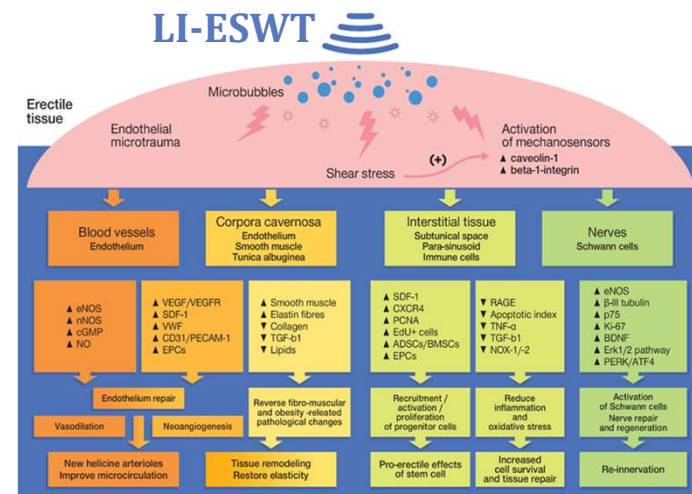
LI-ESWT

Erectile tissue

Microbubbles

Endothelial microtrauma

Shear stress

(+)

Activation of mechanosensors
▲ caveolin-1
▲ beta-1-integrin

Blood vessels
Endothelium

Corpora cavernosa
Endothelium
Smooth muscle
Tunica albuginea

Interstitial tissue
Subtunical space
Para-sinusoid
Immune cells

Nerves
Schwann cells

▲ eNOS
▲ nNOS
▲ cGMP
▲ NO

▲ VEGF/VEGFR
▲ SDF-1
▲ VWF
▲ CD31/PECAM-1
▲ EPCs

▲ Smooth muscle
▼ Elastin fibres
▼ Collagen
▼ TGF-b1
▼ Lipids

▲ SDF-1
▲ CXCR4
▲ PCNA
▲ EdU+ cells
▲ ADSCs/BMSCs
▲ EPCs

▼ RAGE
▼ Apoptotic index
▼ TNF-α
▼ TGF-b1
▼ NOX-1/-2

▲ eNOS
▲ β-III tubulin
▲ p75
▲ Ki-67
▲ BDNF
▲ Erk1/2 pathway
▲ PERK/ATF4

Endothelium repair

Vasodilation

Neoangiogenesis

Reverse fibro-muscular and obesity -releated pathological changes

Recruitment / activation / proliferation of progenitor cells

Reduce inflammation and oxidative stress

Activation of Schwann cells
Nerve repair and regeneration

New helicine arterioles
Improve microcirculation

Tissue remodeling
Restore elasticity

Pro-erectile effects of stem cell

Increased cell survival and tissue repair

Re-innervation